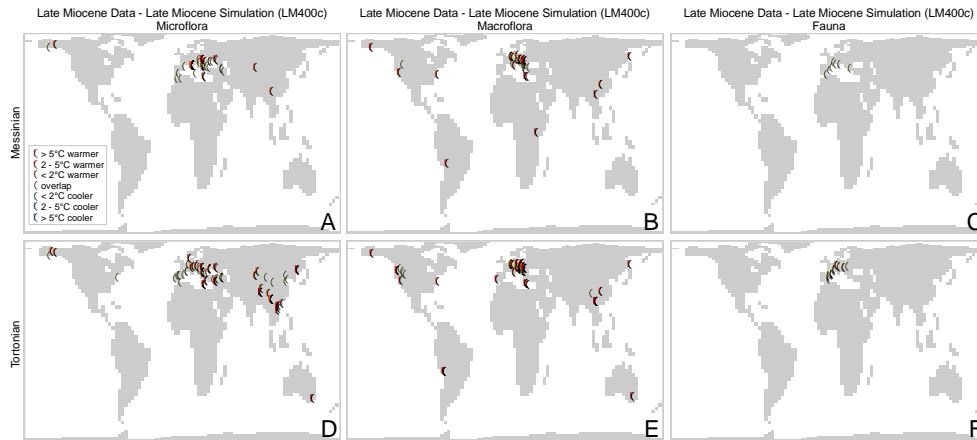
Late Miocene Data - Late Miocene Simulation (LM400c)
Microflora

Late Miocene Data - Late Miocene Simulation (LM400c)
Macroflora

Late Miocene Data - Late Miocene Simulation (LM400c)
Fauna

Messinian

> 5°C warmer
2 - 5°C warmer
< 2°C warmer
overlap
< 2°C cooler
2 - 5°C cooler
> 5°C cooler

A

B

C

Tortonian

D

E

F